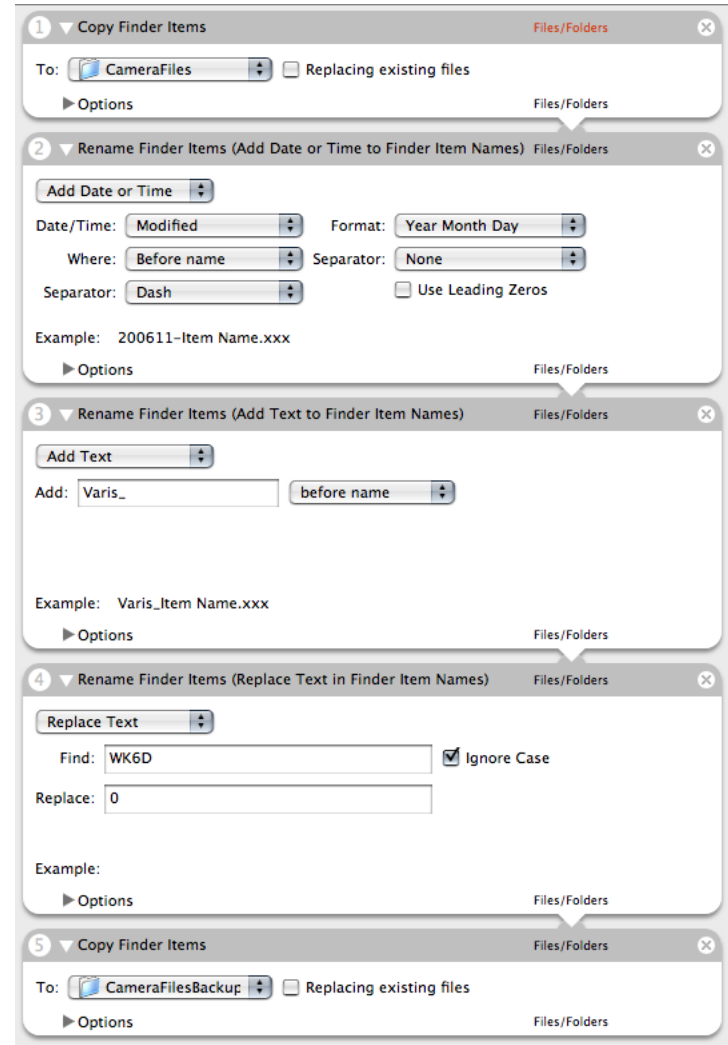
1 Copy Finder Items Files/Folders

To: CameraFiles Replacing existing files

Options Files/Folders

2 Rename Finder Items (Add Date or Time to Finder Item Names) Files/Folders

Add Date or Time

Date/Time: Modified Format: Year Month Day

Where: Before name Separator: None

Separator: Dash Use Leading Zeros

Example: 200611-Item Name.xxx

Options Files/Folders

3 Rename Finder Items (Add Text to Finder Item Names) Files/Folders

Add Text

Add: Varis_ before name

Example: Varis_Item Name.xxx

Options Files/Folders

4 Rename Finder Items (Replace Text in Finder Item Names) Files/Folders

Replace Text

Find: WK6D Ignore Case

Replace: 0

Example:

Options Files/Folders

5 Copy Finder Items Files/Folders

To: CameraFilesBackup Replacing existing files

Options Files/Folders